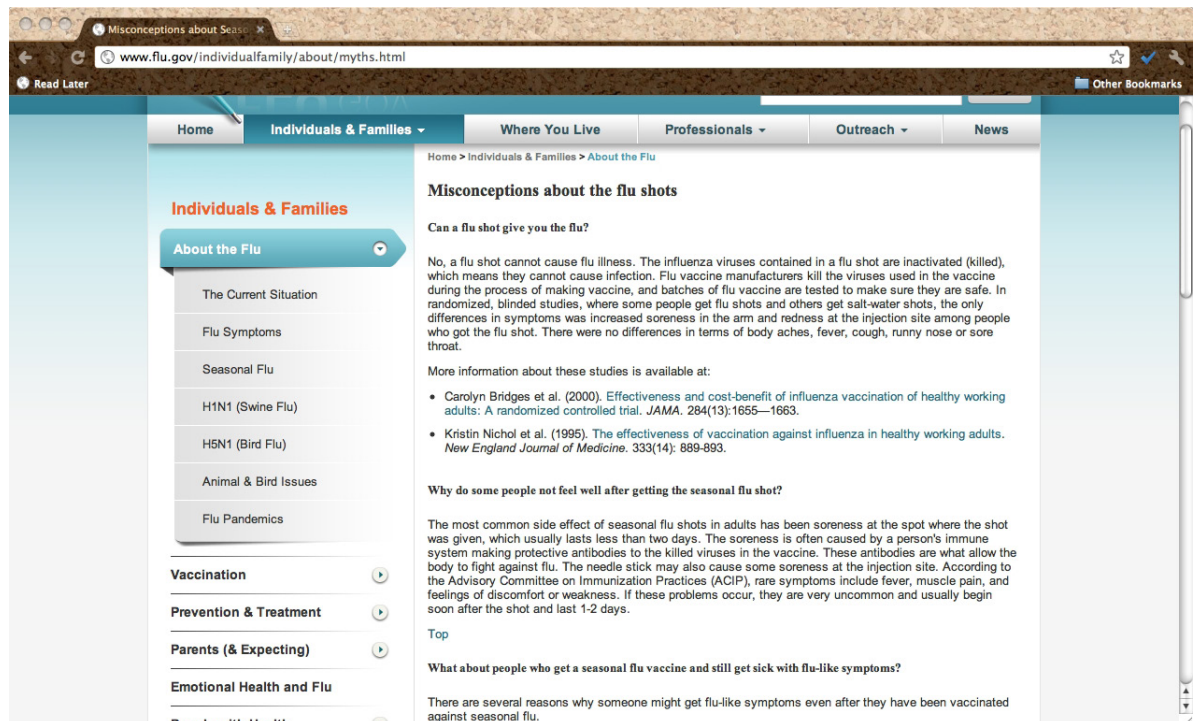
Misconceptions about Seaso

www.flu.gov/individualfamily/about/myths.html

Read Later

Other Bookmarks

Home | Individuals & Families | Where You Live | Professionals | Outreach | News

Home > Individuals & Families > About the Flu

Individuals & Families

About the Flu

The Current Situation

Flu Symptoms

Seasonal Flu

H1N1 (Swine Flu)

H5N1 (Bird Flu)

Animal & Bird Issues

Flu Pandemics

Vaccination

Prevention & Treatment

Parents (& Expecting)

Emotional Health and Flu

Misconceptions about the flu shots

Can a flu shot give you the flu?

No, a flu shot cannot cause flu illness. The influenza viruses contained in a flu shot are inactivated (killed), which means they cannot cause infection. Flu vaccine manufacturers kill the viruses used in the vaccine during the process of making vaccine, and batches of flu vaccine are tested to make sure they are safe. In randomized, blinded studies, where some people get flu shots and others get salt-water shots, the only differences in symptoms was increased soreness in the arm and redness at the injection site among people who got the flu shot. There were no differences in terms of body aches, fever, cough, runny nose or sore throat.

More information about these studies is available at:

- Carolyn Bridges et al. (2000). Effectiveness and cost-benefit of influenza vaccination of healthy working adults: A randomized controlled trial. JAMA. 284(13):1655—1663.
- Kristin Nichol et al. (1995). The effectiveness of vaccination against influenza in healthy working adults. New England Journal of Medicine. 333(14): 889-893.

Why do some people not feel well after getting the seasonal flu shot?

The most common side effect of seasonal flu shots in adults has been soreness at the spot where the shot was given, which usually lasts less than two days. The soreness is often caused by a person's immune system making protective antibodies to the killed viruses in the vaccine. These antibodies are what allow the body to fight against flu. The needle stick may also cause some soreness at the injection site. According to the Advisory Committee on Immunization Practices (ACIP), rare symptoms include fever, muscle pain, and feelings of discomfort or weakness. If these problems occur, they are very uncommon and usually begin soon after the shot and last 1-2 days.

Top

What about people who get a seasonal flu vaccine and still get sick with flu-like symptoms?

There are several reasons why someone might get flu-like symptoms even after they have been vaccinated against seasonal flu.